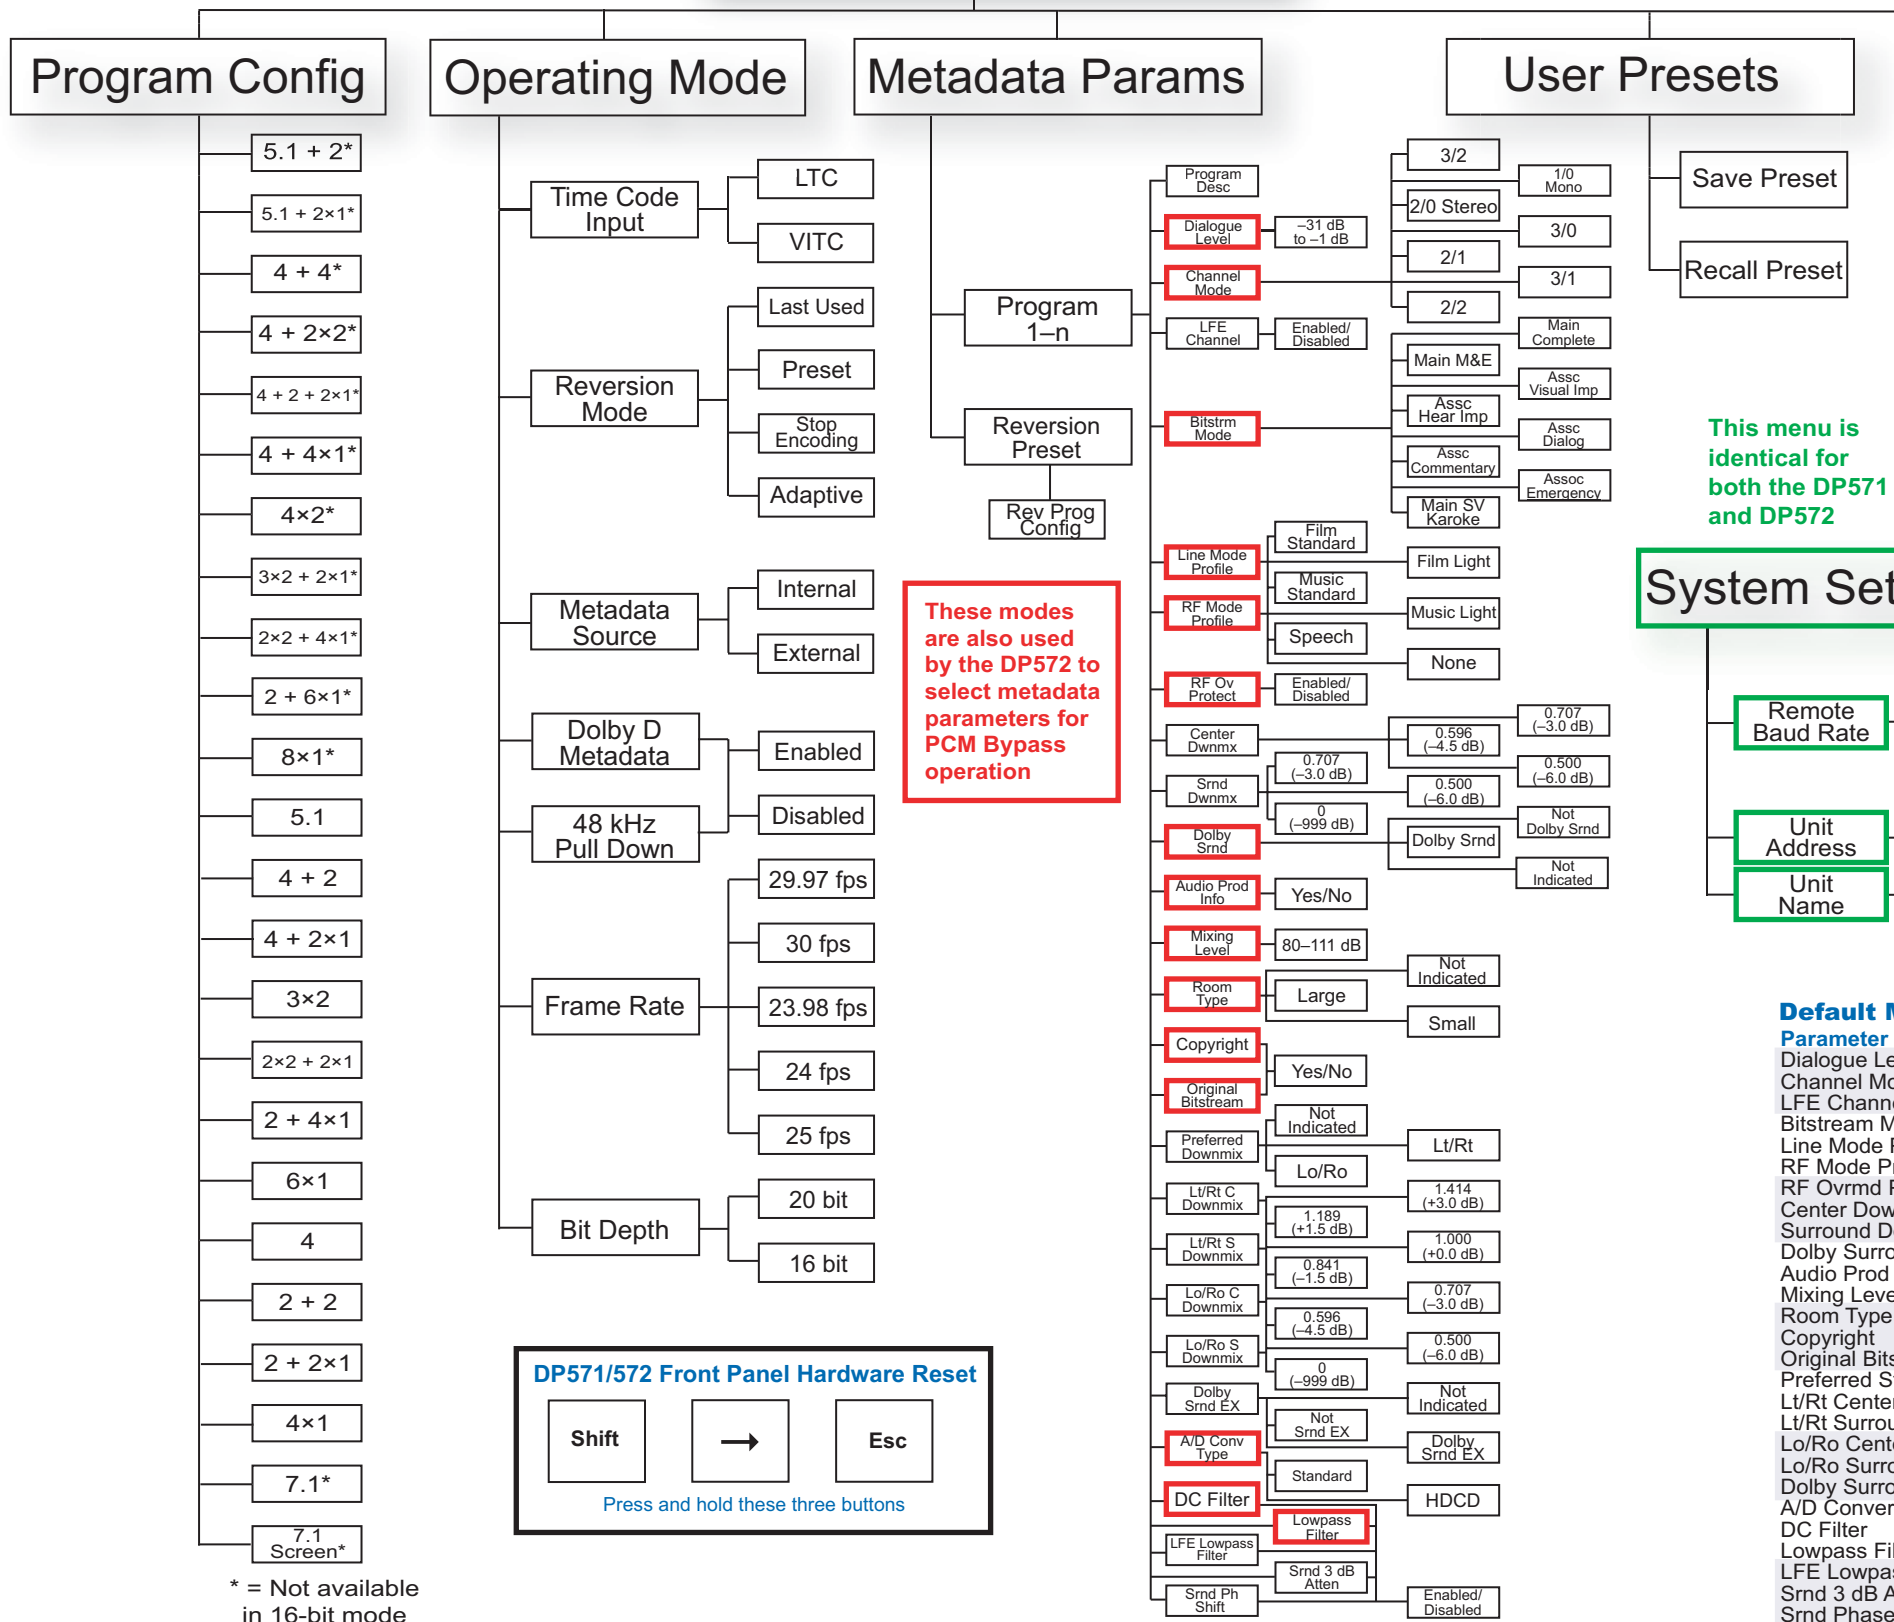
Program Config

5.1 + 2*
5.1 + 2×1*
4 + 4*
4 + 2×2*
4 + 2 + 2×1*
4 + 4×1*
4×2*
3×2 + 2×1*
2×2 + 4×1*
2 + 6×1*
8×1*
5.1
4 + 2
4 + 2×1
3×2
2×2 + 2×1
2 + 4×1
6×1
4
2 + 2
2 + 2×1
4×1
7.1*
7.1 Screen*

* = Not available in 16-bit mode

Operating Mode

Time Code Input
LTC
VITC
Reversion Mode
Last Used
Preset
Stop Encoding
Adaptive
Metadata Source
Internal
External
Dolby D Metadata
48 kHz Pull Down
Enabled
Disabled
Frame Rate
29.97 fps
30 fps
23.98 fps
24 fps
25 fps
Bit Depth
20 bit
16 bit

DP571/572 Front Panel Hardware Reset
Shift
→
Esc
Press and hold these three buttons

Metadata Params

Program 1–n
Reversion Preset
Rev Prog Config

These modes are also used by the DP572 to select metadata parameters for PCM Bypass operation

Program Desc
Dialogue Level
–31 dB to –1 dB
Channel Mode
3/2
2/0 Stereo
2/1
2/2
1/0 Mono
3/0
3/1
LFE Channel
Enabled/ Disabled
Main Complete
Main M&E
Assc Visual Imp
Assc Hear Imp
Bitstrm Mode
Assc Dialog
Assc Commentary
Assoc Emergency
Main SV Karoke
Film Standard
Line Mode Profile
Film Light
Music Standard
RF Mode Profile
Music Light
Speech
None
RF Ov Protect
Enabled/ Disabled
Center Dwnmx
0.707 (–3.0 dB)
0.596 (–4.5 dB)
0.707 (–3.0 dB)
0.500 (–6.0 dB)
Srnd Dwnmx
0.500 (–6.0 dB)
0 (–999 dB)
Not Dolby Srnd
Dolby Srnd
Dolby Srnd
Not Indicated
Audio Prod Info
Yes/No
Mixing Level
80–111 dB
Room Type
Not Indicated
Large
Small
Copyright
Yes/No
Original Bitstream
Not Indicated
Preferred Downmix
Lt/Rt
Lo/Ro
Lt/Rt C Downmix
1.414 (+3.0 dB)
1.189 (+1.5 dB)
Lt/Rt S Downmix
1.000 (+0.0 dB)
0.841 (–1.5 dB)
Lo/Ro C Downmix
0.707 (–3.0 dB)
0.596 (–4.5 dB)
Lo/Ro S Downmix
0.500 (–6.0 dB)
0 (–999 dB)
Dolby Srnd EX
Not Indicated
Not Srnd EX
A/D Conv Type
Dolby Srnd EX
Standard
DC Filter
HDCD
Lowpass Filter
LFE Lowpass Filter
Srnd 3 dB Atten
Srnd Ph Shift
Enabled/ Disabled

User Presets

Save Preset
Recall Preset

This menu is identical for both the DP571 and DP572

System Set
Remote Baud Rate
Unit Address
Unit Name

Default M
Parameter
Dialogue Le
Channel Mo
LFE Chann
Bitstream M
Line Mode P
RF Mode Pr
RF Ovrmd P
Center Dow
Surround D
Dolby Surro
Audio Prod
Mixing Leve
Room Type
Copyright
Original Bits
Preferred S
Lt/Rt Center
Lt/Rt Surrou
Lo/Ro Cent
Lo/Ro Surro
Dolby Surro
A/D Conver
DC Filter
Lowpass Fil
LFE Lowpas
Srnd 3 dB A
Srnd Phase